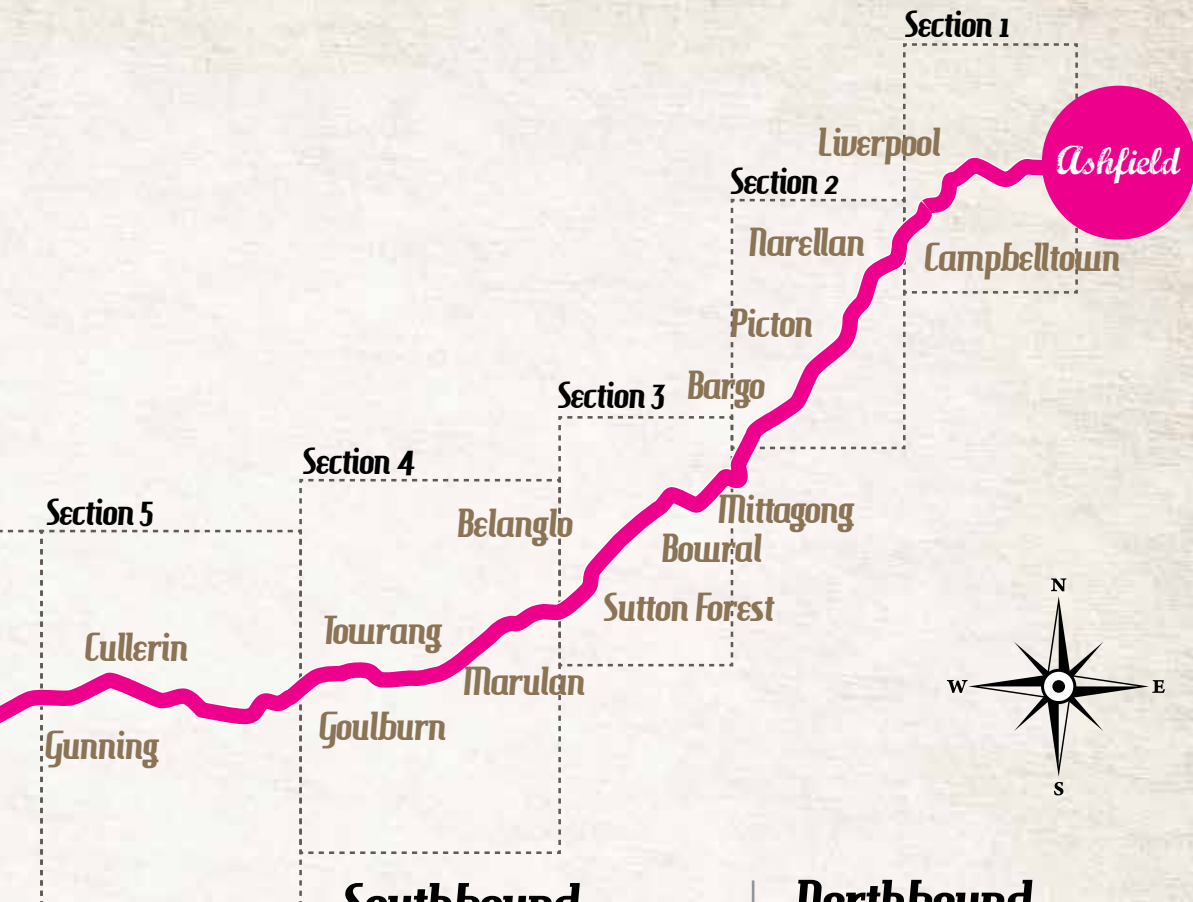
Section 1

Liverpool

Ashfield

Section 2

Narellan

Campbelltown

Picton

Section 3

Bargo

Section 4

Belanglo

Mittagong

Section 5

Bowral

Sutton Forest

N

Cullerin

Towrang

W

E

Marulan

Gunning

Goulburn

S

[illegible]

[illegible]